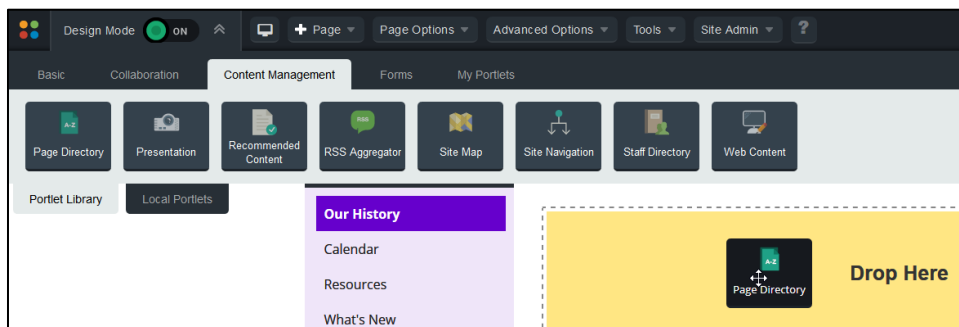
Design Mode ON

Page

Page Options

Advanced Options

Tools

Site Admin

?

Basic

Collaboration

Content Management

Forms

My Portlets

A-Z Page Directory

Presentation

Recommended Content

RSS RSS Aggregator

Site Map

Site Navigation

Staff Directory

Web Content

Portlet Library

Local Portlets

Our History

Calendar

Resources

What's New

A-Z Page Directory

Drop Here